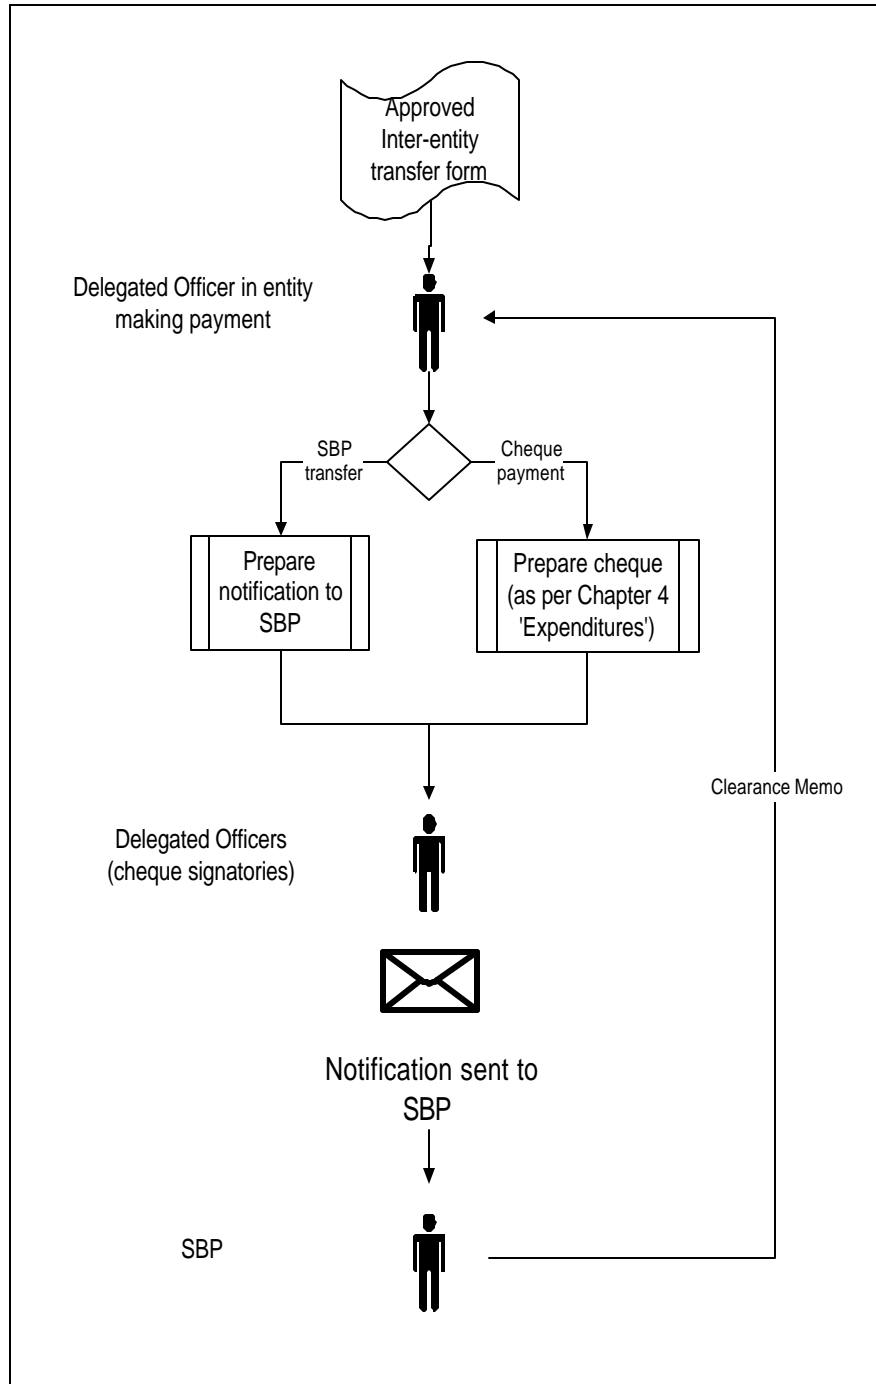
Approved Inter-entity transfer form

Delegated Officer in entity making payment

SBP transfer

Cheque payment

Prepare notification to SBP

Prepare cheque (as per Chapter 4 'Expenditures')

Clearance Memo

Delegated Officers (cheque signatories)

Notification sent to SBP

SBP